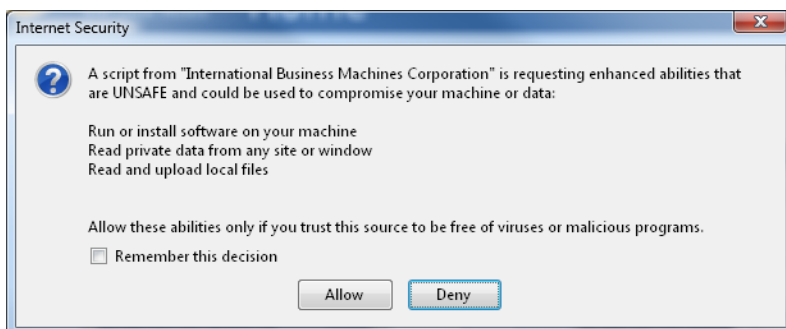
Internet Security

A script from "International Business Machines Corporation" is requesting enhanced abilities that are UNSAFE and could be used to compromise your machine or data:

Run or install software on your machine
Read private data from any site or window
Read and upload local files

Allow these abilities only if you trust this source to be free of viruses or malicious programs.

Remember this decision

Allow

Deny